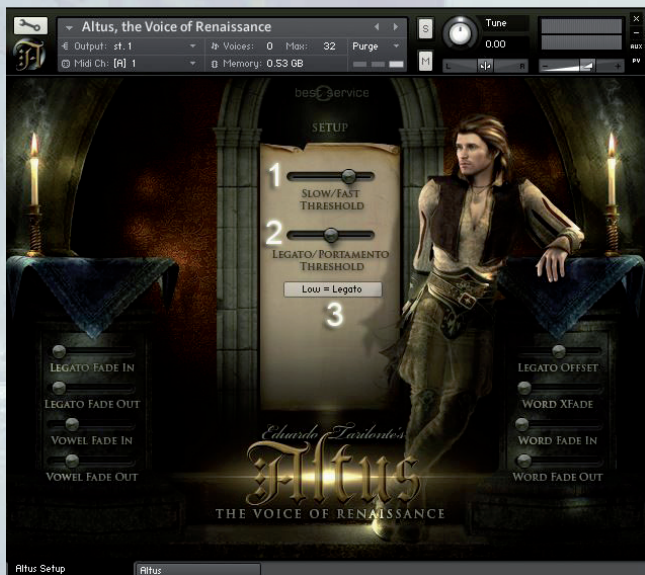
Altus, the Voice of Renaissance
Output: st. 1
Voices: 0 Max: 32
Purge
Midi Ch: [A] 1
Memory: 0.53 GB
S
M
Tune
0.00
L R
AUX
PV

best service
SETUP
1
SLOW/FAST THRESHOLD
2
LEGATO/PORTAMENTO THRESHOLD
Low = Legato
3

LEGATO FADE IN
LEGATO FADE OUT
VOWEL FADE IN
VOWEL FADE OUT

LEGATO OFFSET
WORD XFADE
WORD FADE IN
WORD FADE OUT

Eduardo Tarilonte's
Altus
THE VOICE OF RENAISSANCE

Altus Setup
Altus